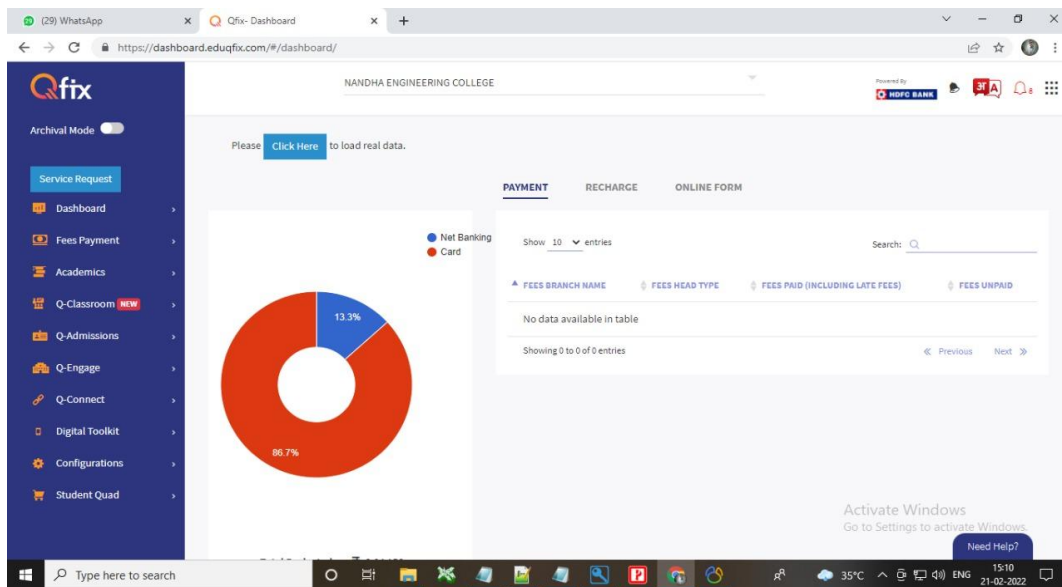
(29) WhatsApp
Qfix- Dashboard
https://dashboard.eduqfix.com/#/dashboard/

Qfix
NANDHA ENGINEERING COLLEGE
Powered By HDFC BANK
अA

Archival Mode

Please Click Here to load real data.

Service Request
Dashboard
Fees Payment
Academics
Q-Classroom NEW
Q-Admissions
Q-Engage
Q-Connect
Digital Toolkit
Configurations
Student Quad

PAYMENT RECHARGE ONLINE FORM

Net Banking
Card

13.3%
86.7%

Show 10 entries
Search:

| FEES BRANCH NAME | FEES HEAD TYPE | FEES PAID (INCLUDING LATE FEES) | FEES UNPAID |
|---|---|---|---|
| No data available in table | | | |

Showing 0 to 0 of 0 entries
« Previous Next »

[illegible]

Activate Windows
Go to Settings to activate Windows.
Need Help?

Type here to search
35°C ENG 15:10 21-02-2022